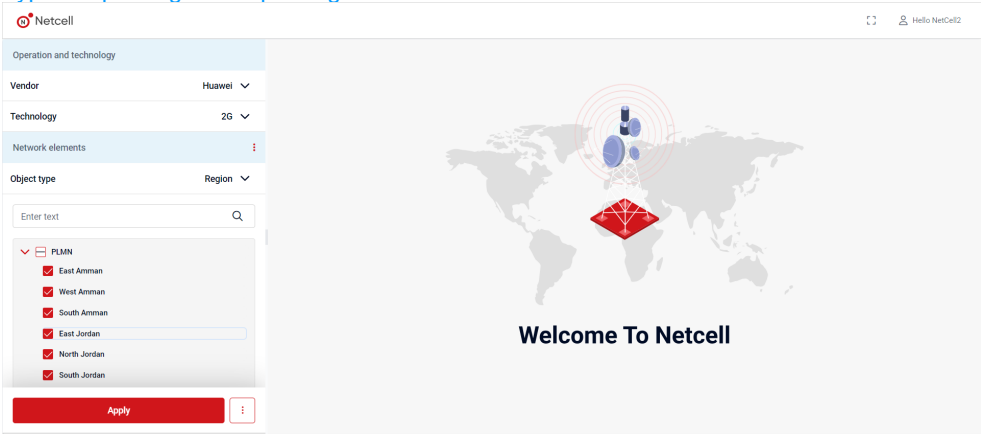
Netcell

Hello NetCell2

Operation and technology

Vendor
Huawei

Technology
2G

Network elements

Object type
Region

Enter text

PLMN
East Amman
West Amman
South Amman
East Jordan
North Jordan
South Jordan

Apply

Welcome To Netcell